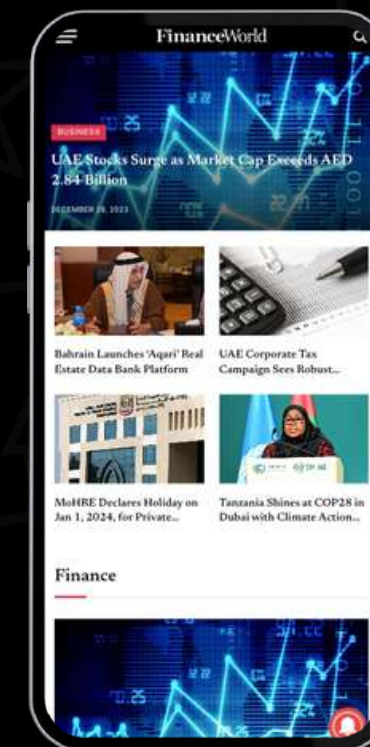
FinanceWorld

BUSINESS

UAE Stocks Surge as Market Cap Exceeds AED 2.84 Billion

DECEMBER 28, 2023

Bahrain Launches 'Aqari' Real Estate Data Bank Platform

UAE Corporate Tax Campaign Sees Robust...

MoHRE Declares Holiday on Jan 1, 2024, for Private...

Tanzania Shines at COP28 in Dubai with Climate Action...

Finance